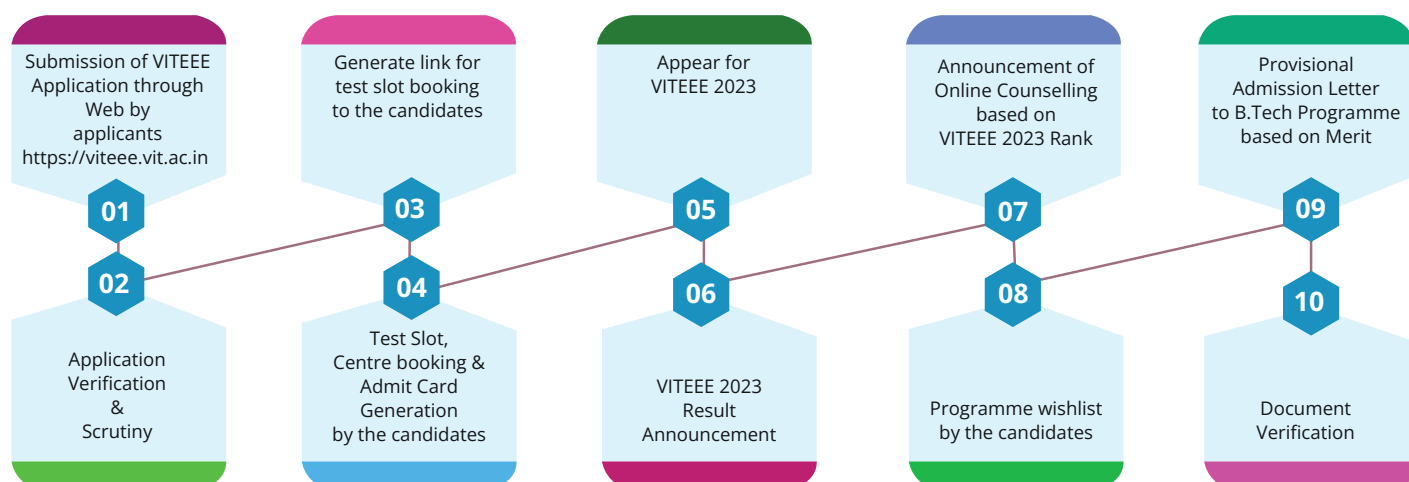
Submission of VITEEE Application through Web by applicants https://viteee.vit.ac.in

01

02

Application Verification & Scrutiny

Generate link for test slot booking to the candidates

03

04

Test Slot, Centre booking & Admit Card Generation by the candidates

Appear for VITEEE 2023

05

06

VITEEE 2023 Result Announcement

Announcement of Online Counselling based on VITEEE 2023 Rank

07

08

Programme wishlist by the candidates

Provisional Admission Letter to B.Tech Programme based on Merit

09

10

Document Verification